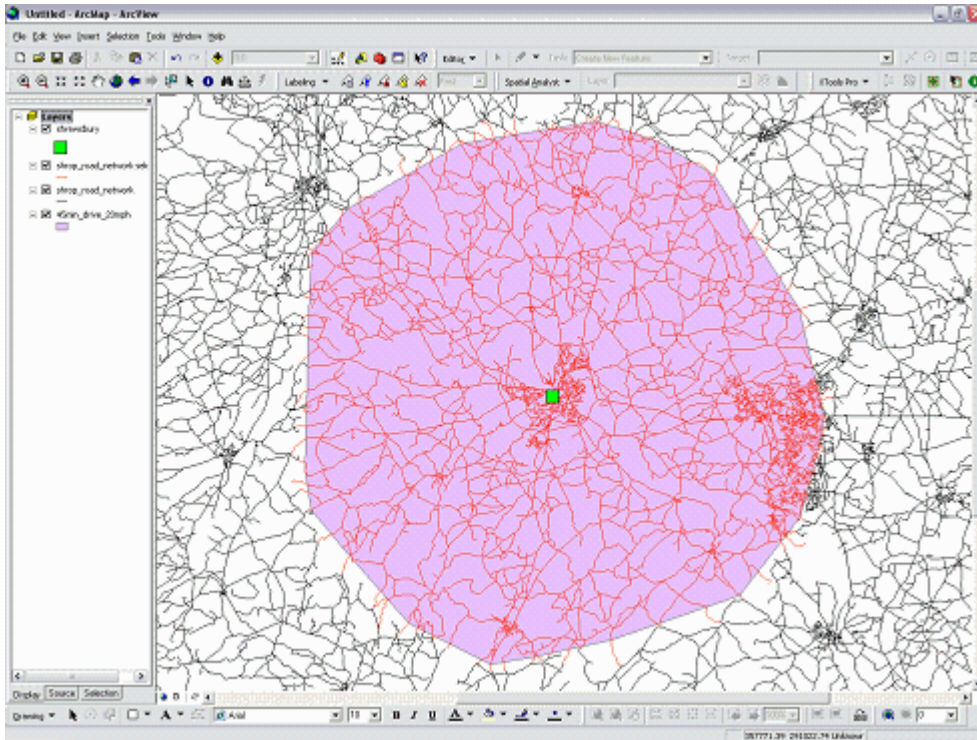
Untitled - ArcMap - ArcView

File Edit View Insert Selection Tools Window Help

Editing ▾ Task: Create New Feature Target:

Labeling ▾ Field Spatial Analyst ▾ Layer: ETools Pro ▾

Layers
shrewsbury
shrop_road_network.sek
shrop_road_network
45min_drive_20mph

Display Source Selection

Drawing ▾ A ▾ Arial 10 B I U A ▾

357771.39 310322.74 Unknown